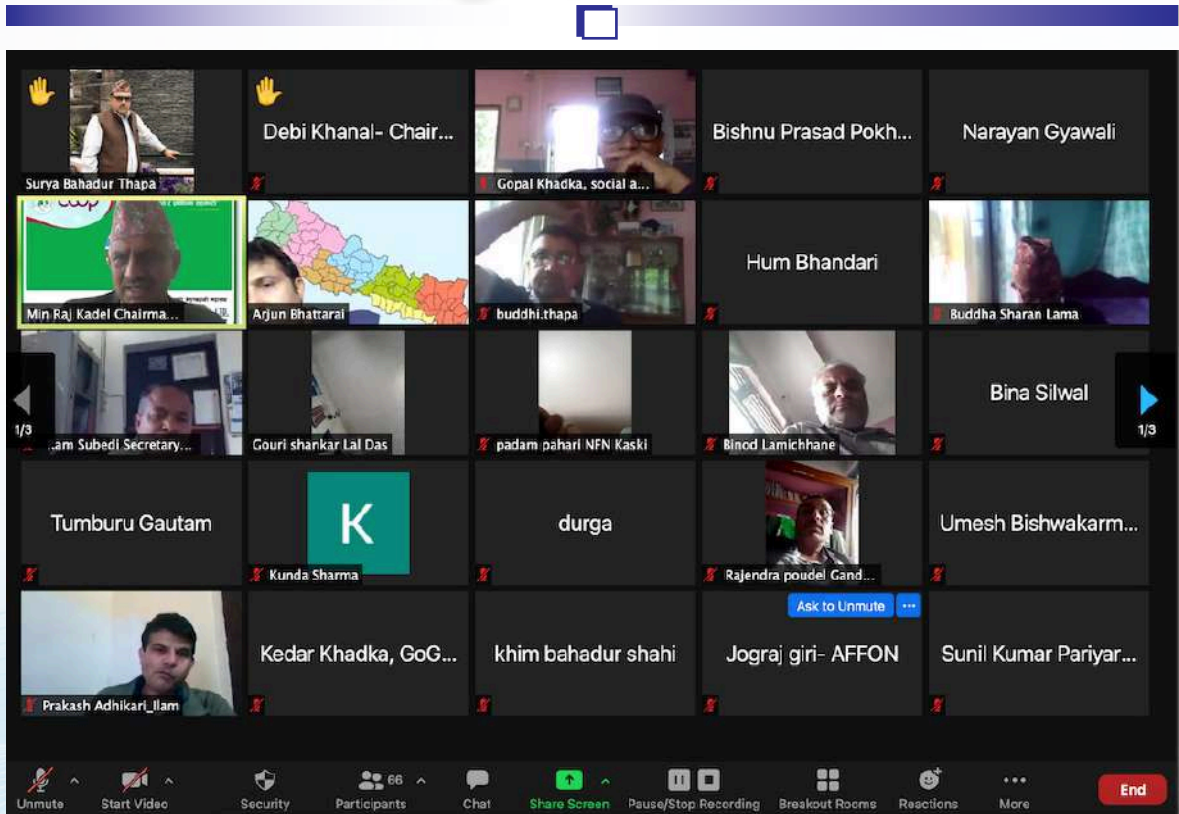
Surya Bahadur Thapa

Debi Khanal- Chair...

Gopal Khadka, social a...

Bishnu Prasad Pokh...

Narayan Gyawali

Min Raj Kadel Chairma...

Arjun Bhattarai

buddhi.thapa

Hum Bhandari

Buddha Sharan Lama

1/3

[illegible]am Subedi Secretary...

Gouri shankar Lal Das

padam pahari NFN Kaski

Binod Lamichhane

Bina Silwal

1/3

Tumburu Gautam

K

Kunda Sharma

durga

Rajendra poudel Gand...

Umesh Bishwakarm...

Prakash Adhikari_Ilam

Kedar Khadka, GoG...

khim bahadur shahi

Ask to Unmute

Jograj giri- AFFON

Sunil Kumar Pariyar...

Unmute

Start Video

Security

66

Participants

Chat

Share Screen

Pause/Stop Recording

Breakout Rooms

Reactions

More

End